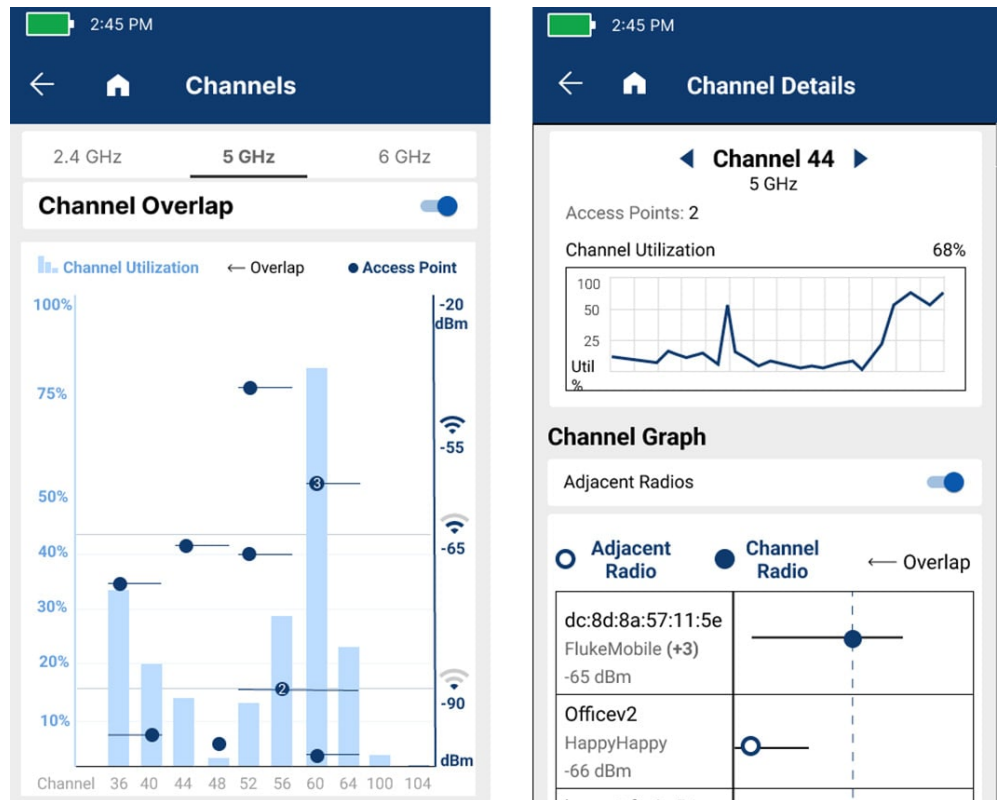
2:45 PM

Channels

2.4 GHz
5 GHz
6 GHz

Channel Overlap

Channel Utilization ← Overlap ● Access Point

100%
75%
50%
40%
30%
20%
10%

-20 dBm
-55
-65
-90
dBm

3
2

Channel 36 40 44 48 52 56 60 64 100 104

2:45 PM

Channel Details

Channel 44
5 GHz

Access Points: 2

Channel Utilization 68%

100
50
25
Util %

Channel Graph

Adjacent Radios

Adjacent Radio
Channel Radio
← Overlap

dc:8d:8a:57:11:5e
FlukeMobile (+3)
-65 dBm

Officev2
HappyHappy
-66 dBm